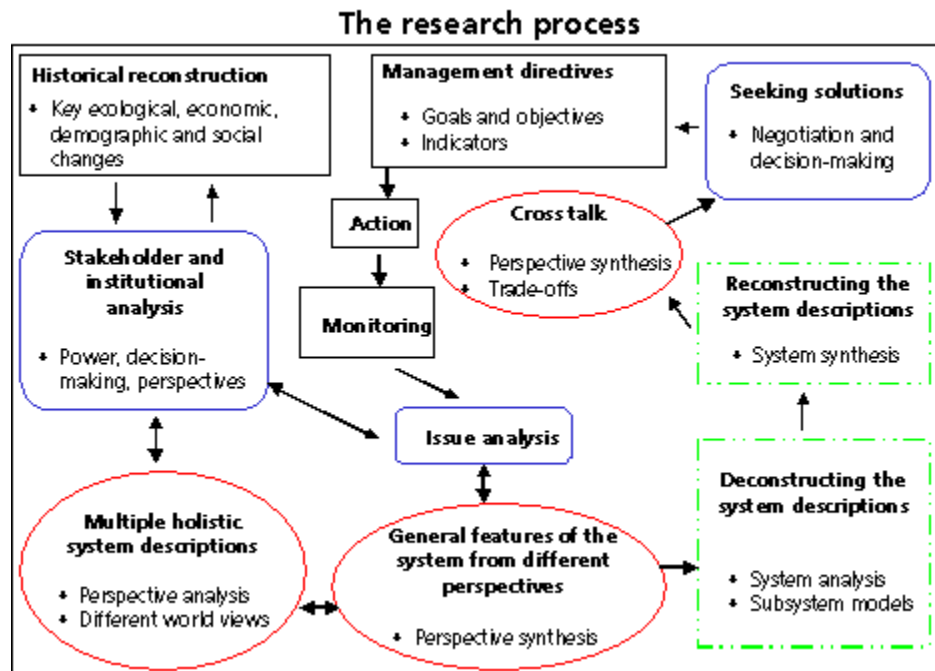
The research process

Historical reconstruction
• Key ecological, economic, demographic and social changes

Management directives
• Goals and objectives
• Indicators

Seeking solutions
• Negotiation and decision-making

Action

Cross talk
• Perspective synthesis
• Trade-offs

Stakeholder and institutional analysis
• Power, decision-making, perspectives

Monitoring

Reconstructing the system descriptions
• System synthesis

Issue analysis

Multiple holistic system descriptions
• Perspective analysis
• Different world views

General features of the system from different perspectives
• Perspective synthesis

Deconstructing the system descriptions
• System analysis
• Subsystem models